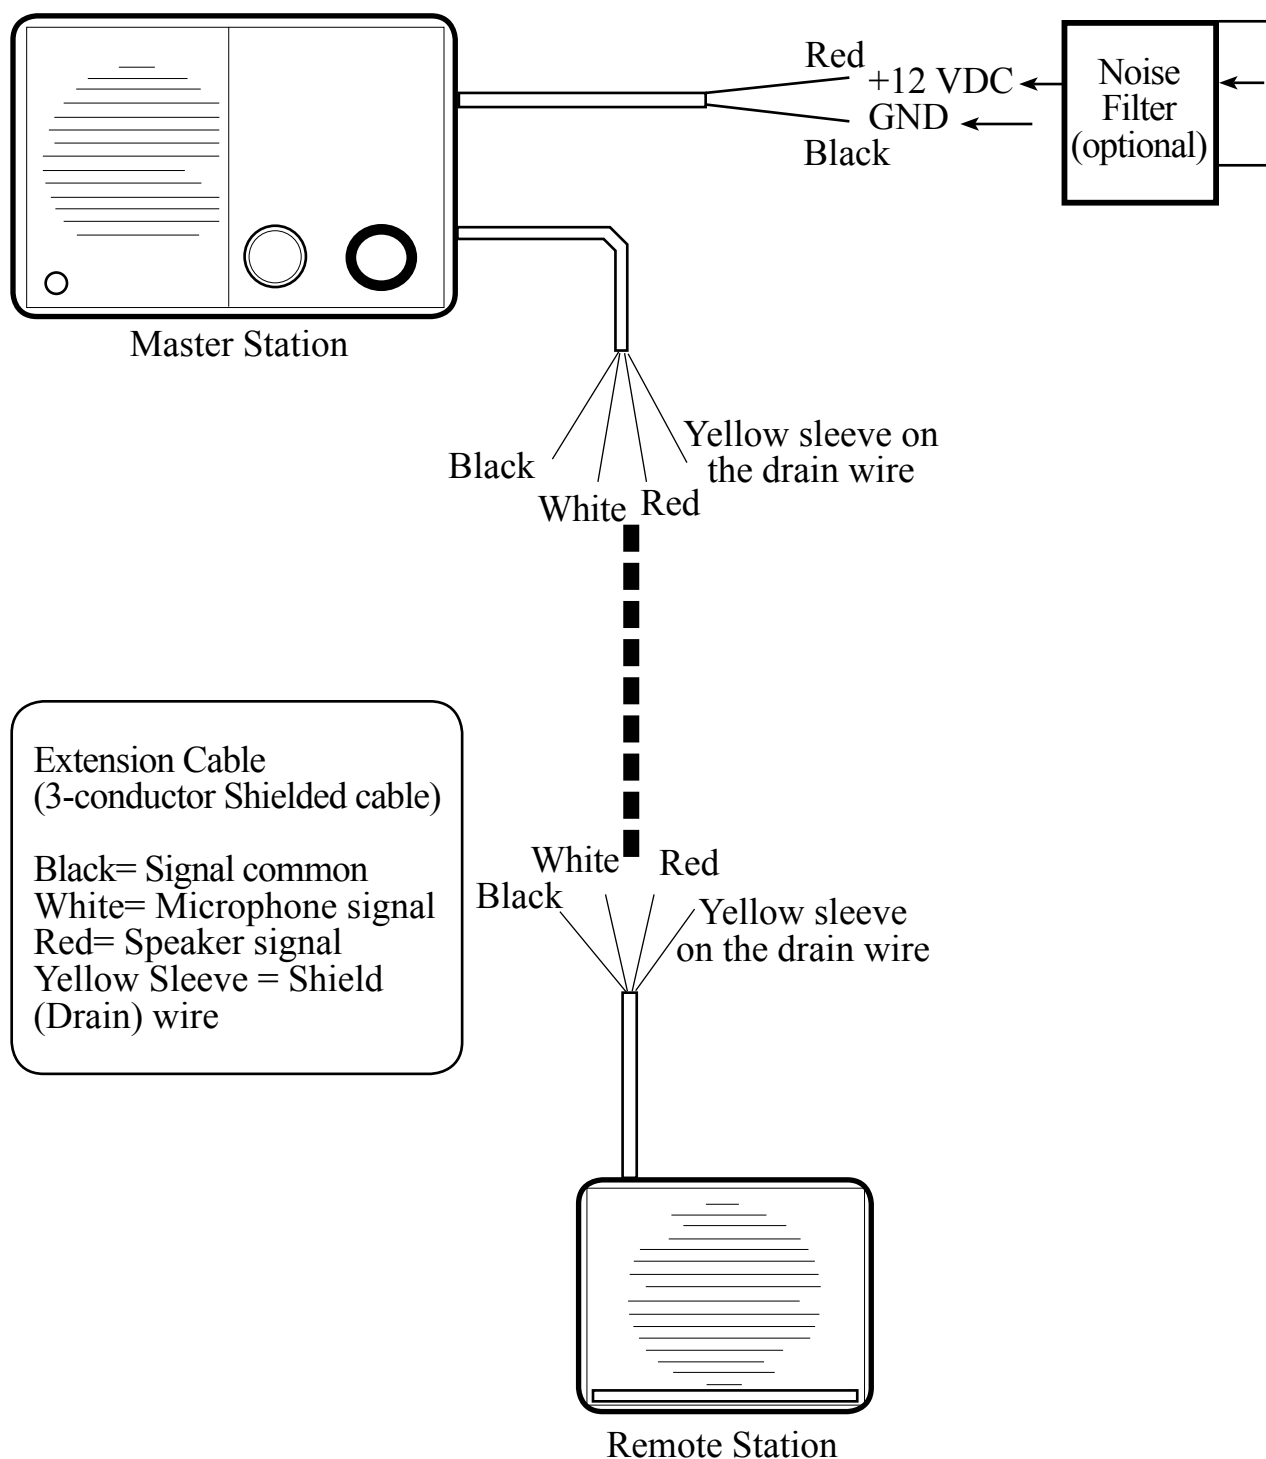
Red
+12 VDC
GND
Black

Noise Filter (optional)

Master Station

Black
White
Red
Yellow sleeve on the drain wire

Extension Cable (3-conductor Shielded cable)

Black= Signal common
White= Microphone signal
Red= Speaker signal
Yellow Sleeve = Shield (Drain) wire

White
Black
Red
Yellow sleeve on the drain wire

Remote Station